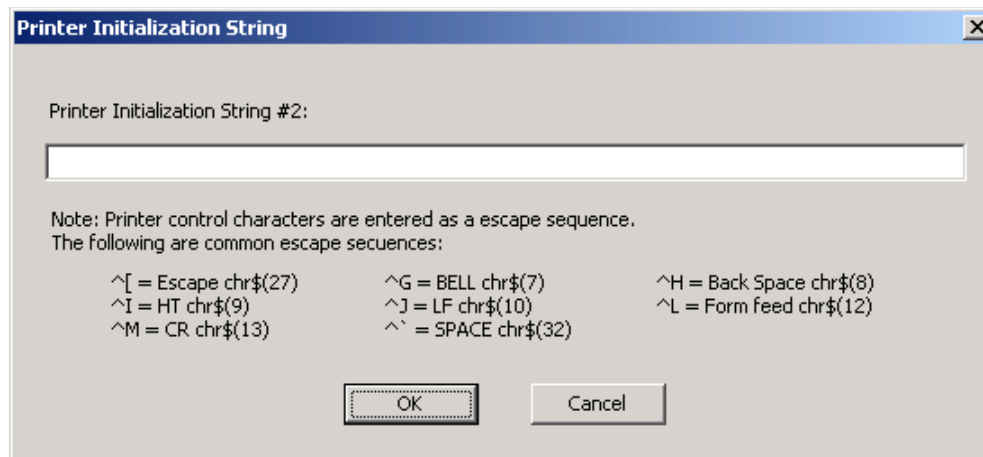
Printer Initialization String

X

Printer Initialization String #2:

Note: Printer control characters are entered as a escape sequence.
The following are common escape secuences:

^[ = Escape chr$(27)
^I = HT chr$(9)
^M = CR chr$(13)

^G = BELL chr$(7)
^J = LF chr$(10)
^` = SPACE chr$(32)

^H = Back Space chr$(8)
^L = Form feed chr$(12)

OK

Cancel